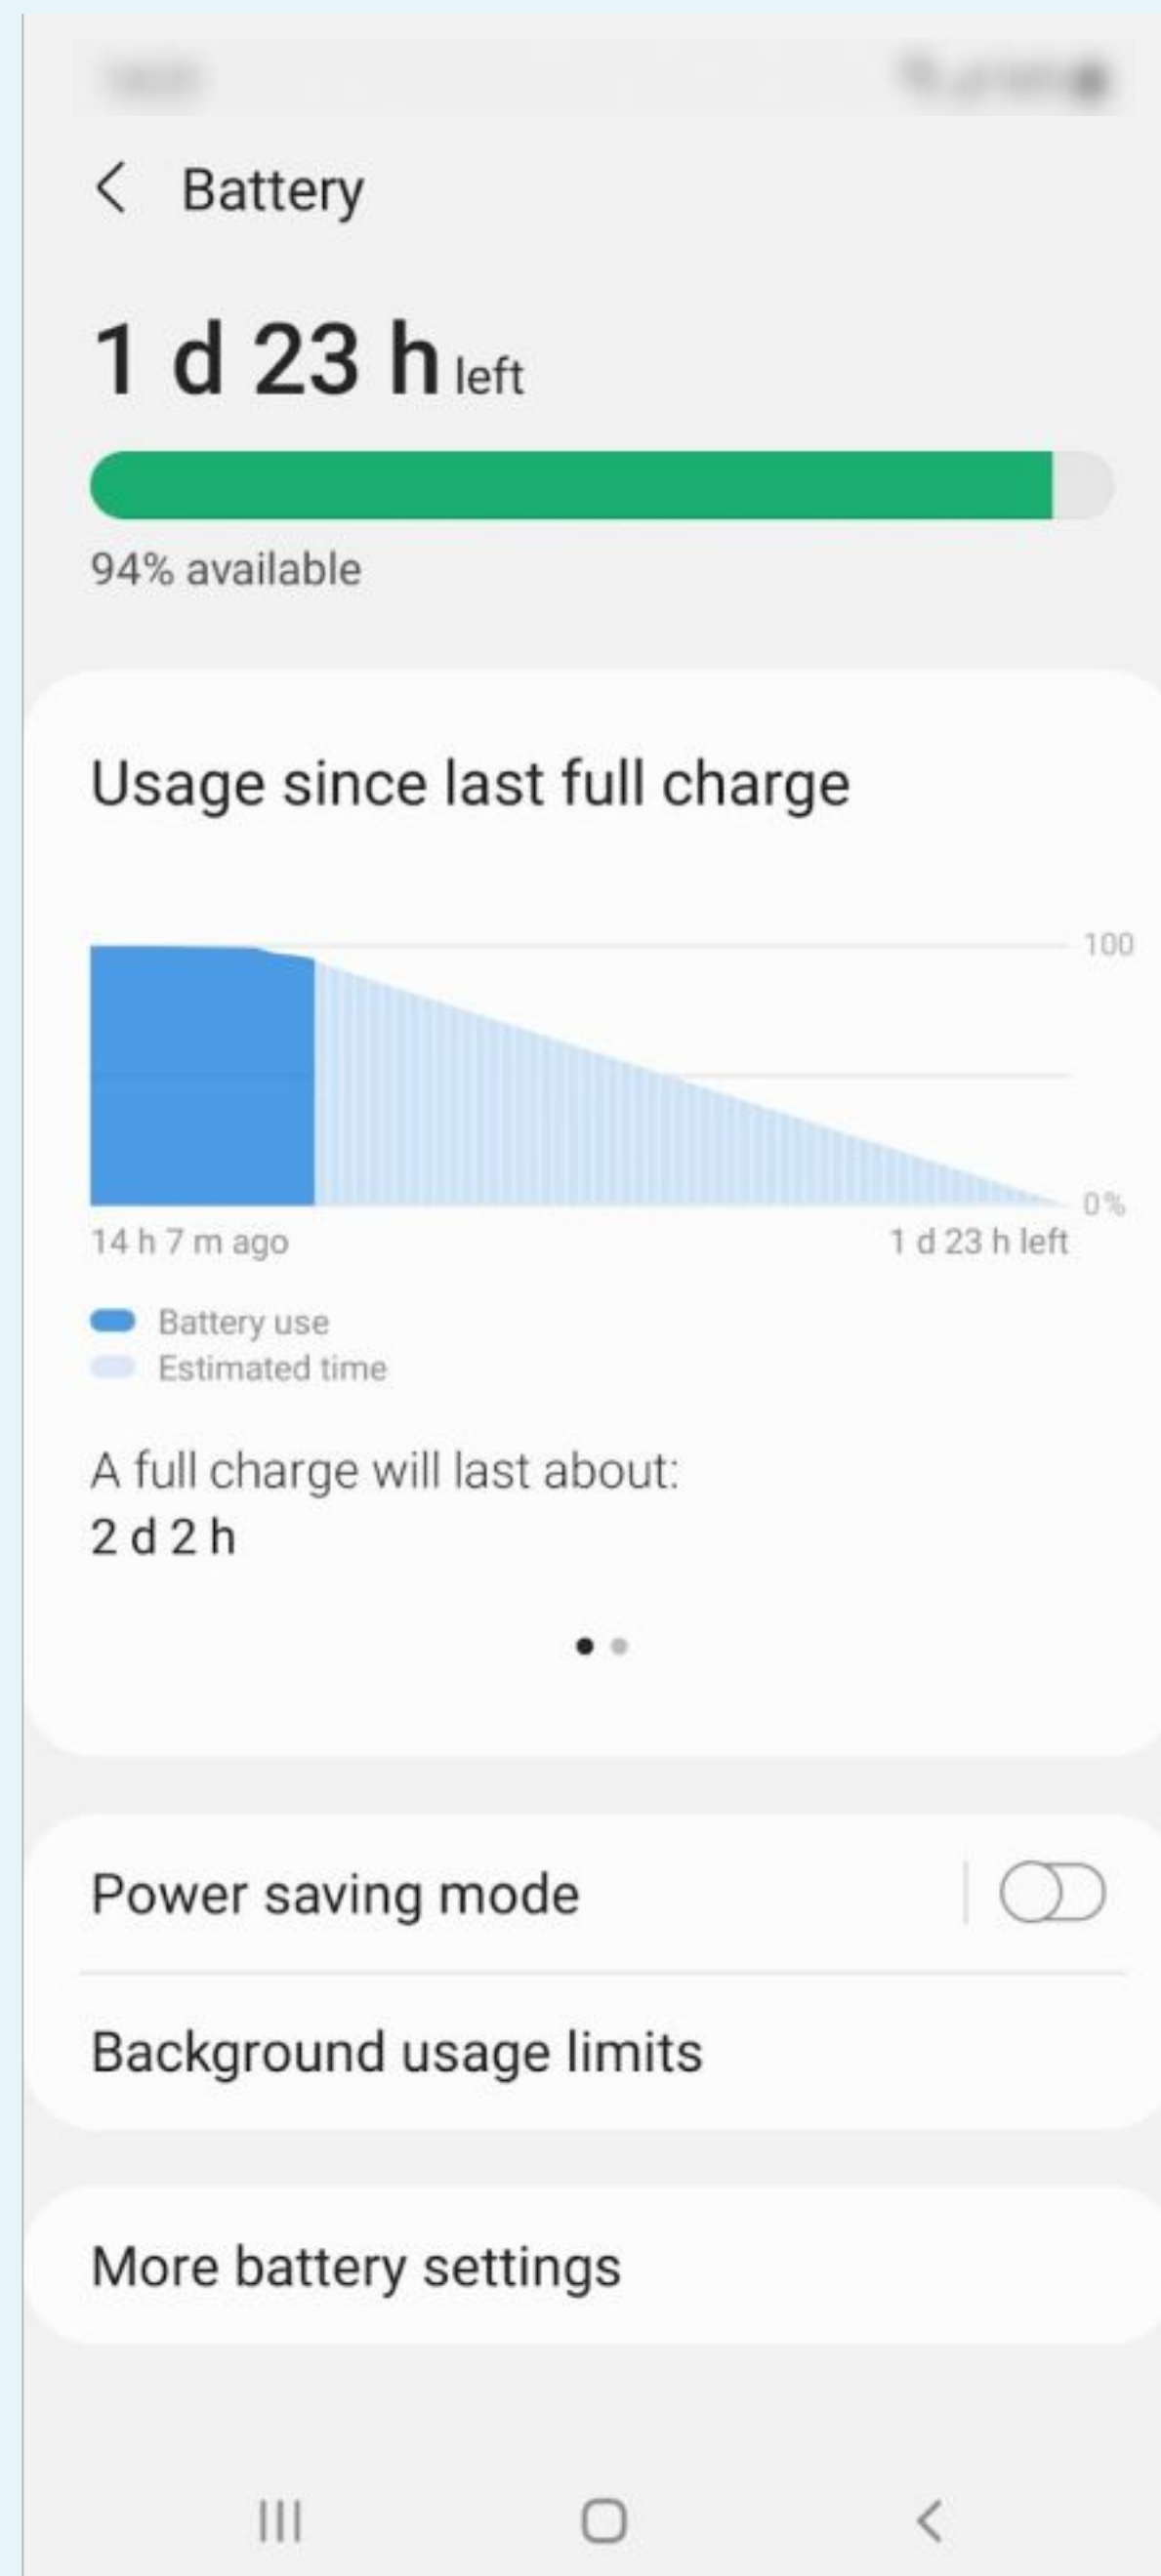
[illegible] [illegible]

Battery

1 d 23 h left

94% available

Usage since last full charge

100

0%

14 h 7 m ago

1 d 23 h left

Battery use

Estimated time

A full charge will last about:
2 d 2 h

Power saving mode

Background usage limits

More battery settings